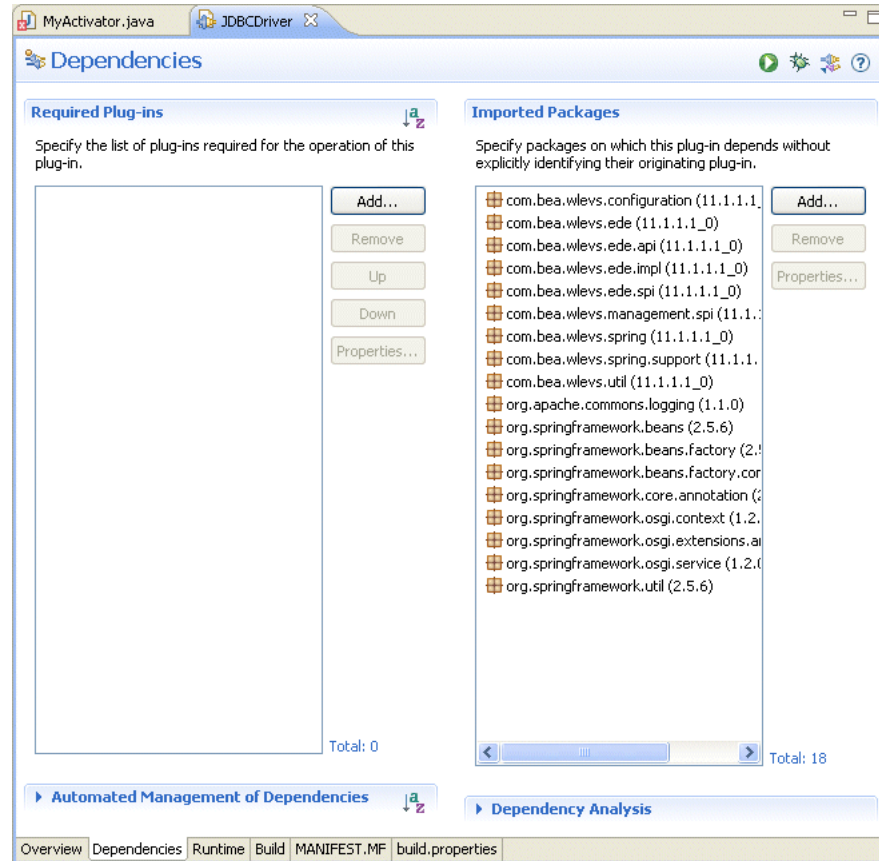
MyActivator.java JDBCDriver

Dependencies

Required Plug-ins

Specify the list of plug-ins required for the operation of this plug-in.

Add...
Remove
Up
Down
Properties...

Total: 0

Imported Packages

Specify packages on which this plug-in depends without explicitly identifying their originating plug-in.

com.bea.wlevs.configuration (11.1.1.1_
com.bea.wlevs.ede (11.1.1.1_0)
com.bea.wlevs.ede.api (11.1.1.1_0)
com.bea.wlevs.ede.impl (11.1.1.1_0)
com.bea.wlevs.ede.spi (11.1.1.1_0)
com.bea.wlevs.management.spi (11.1.
com.bea.wlevs.spring (11.1.1.1_0)
com.bea.wlevs.spring.support (11.1.1.
com.bea.wlevs.util (11.1.1.1_0)
org.apache.commons.logging (1.1.0)
org.springframework.beans (2.5.6)
org.springframework.beans.factory (2.
org.springframework.beans.factory.cor
org.springframework.core.annotation (
org.springframework.osgi.context (1.2.
org.springframework.osgi.extensions.a
org.springframework.osgi.service (1.2.
org.springframework.util (2.5.6)

Add...
Remove
Properties...

Total: 18

Automated Management of Dependencies

Dependency Analysis

Overview | Dependencies | Runtime | Build | MANIFEST.MF | build.properties